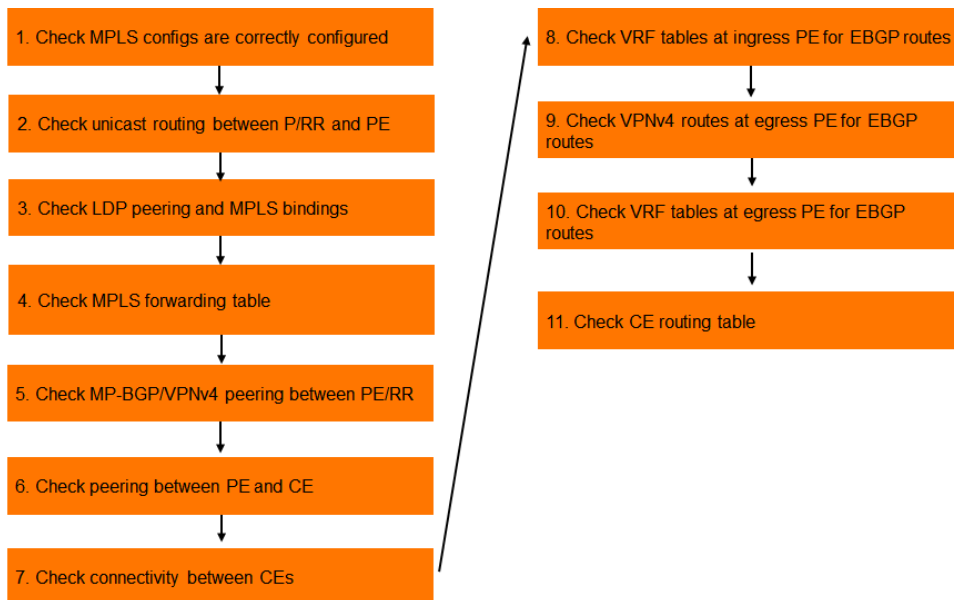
1. Check MPLS configs are correctly configured

2. Check unicast routing between P/RR and PE

3. Check LDP peering and MPLS bindings

4. Check MPLS forwarding table

5. Check MP-BGP/VPNv4 peering between PE/RR

6. Check peering between PE and CE

7. Check connectivity between CEs

8. Check VRF tables at ingress PE for EBGP routes

9. Check VPNv4 routes at egress PE for EBGP routes

10. Check VRF tables at egress PE for EBGP routes

11. Check CE routing table